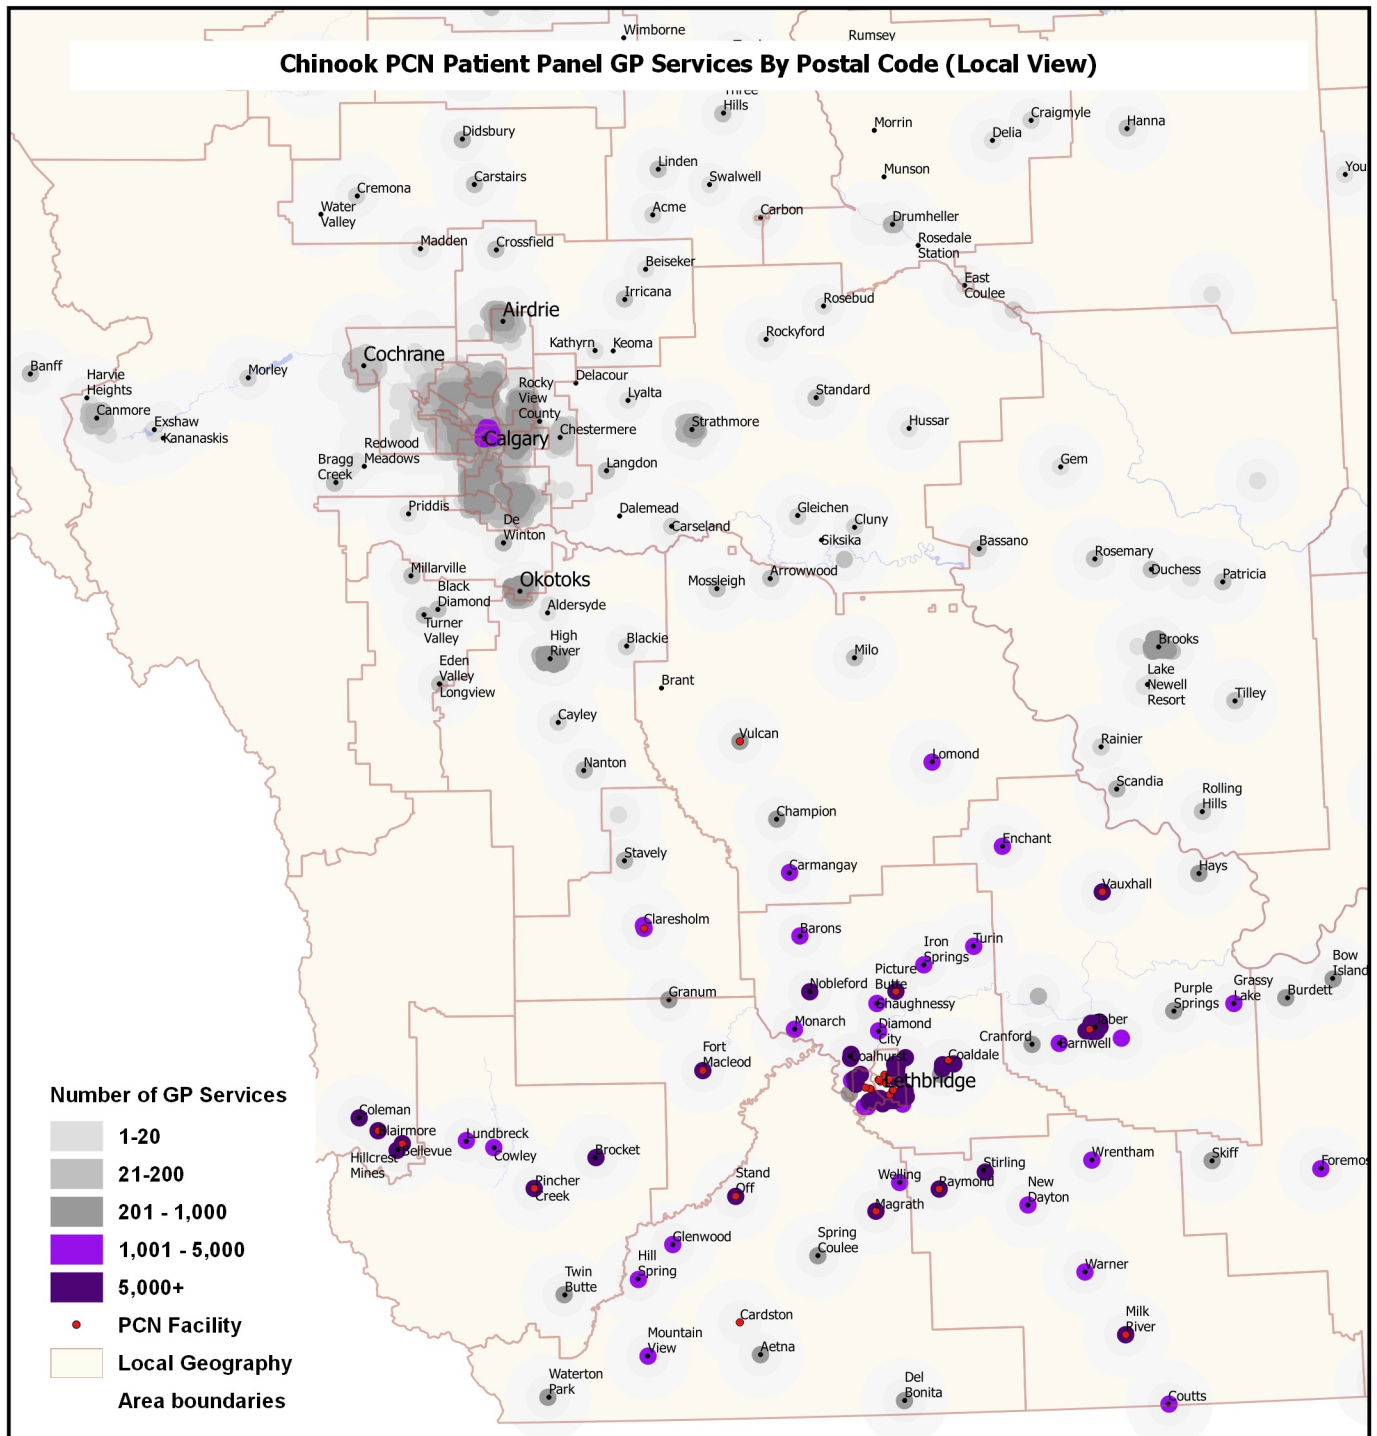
Chinook PCN Patient Panel GP Services By Postal Code (Local View)

Wimborne
Rumsey
Three Hills
Morrin
Craigmyle
Delia
Hanna
Didsbury
Munson
You
Linden
Cremona
Carstairs
Swalwell
Water Valley
Acme
Carbon
Drumheller
Madden
Crossfield
Rosedale Station
Beiseker
East Coulee
Irricana
Rosebud
Airdrie
Rockyford
Kathyrn
Keoma
Cochrane
Banff
Harvie Heights
Morley
Delacour
Rocky View County
Lyalta
Standard
Canmore
Exshaw
Kananaskis
Strathmore
Hussar
Chestermere
Redwood Meadows
Calgary
Bragg Creek
Langdon
Gem
Priddis
Dalemead
Gleichen
Cluny
De Winton
Carseland
Siksika
Bassano
Millarville
Rosemary
Duchess
Patricia
Okotoks
Arrowwood
Black Diamond
Mossleigh
Aldersyde
Turner Valley
High River
Blackie
Brooks
Milo
Eden Valley
Lake Newell Resort
Longview
Brant
Tilley
Cayley
Vulcan
Rainier
Lomond
Nanton
Scandia
Rolling Hills
Champion
Enchant
Stavely
Carmangay
Hays
Vauxhall
Claresholm
Barons
Iron Springs
Turin
Bow Island
Picture Butte
Grassy Lake
Granum
Nobleford
Purple Springs
Burdett
Shaughnessy
Taber
Monarch
Diamond City
Fort Macleod
Cranford
Barnwell
Coalhurst
Coaldale
Lethbridge
Coleman
Blairmore
Lundbreck
Hillcrest Mines
Bellevue
Cowley
Brocket
Wrentham
Skiff
Foremost
Stand Off
Stirling
Pincher Creek
Welling
Raymond
New Dayton
Magrath
Glenwood
Spring Coulee
Hill Spring
Twin Butte
Warner
Cardston
Milk River
Mountain View
Aetna
Waterton Park
Del Bonita
Coutts

Number of GP Services
1-20
21-200
201 - 1,000
1,001 - 5,000
5,000+
PCN Facility
Local Geography
Area boundaries